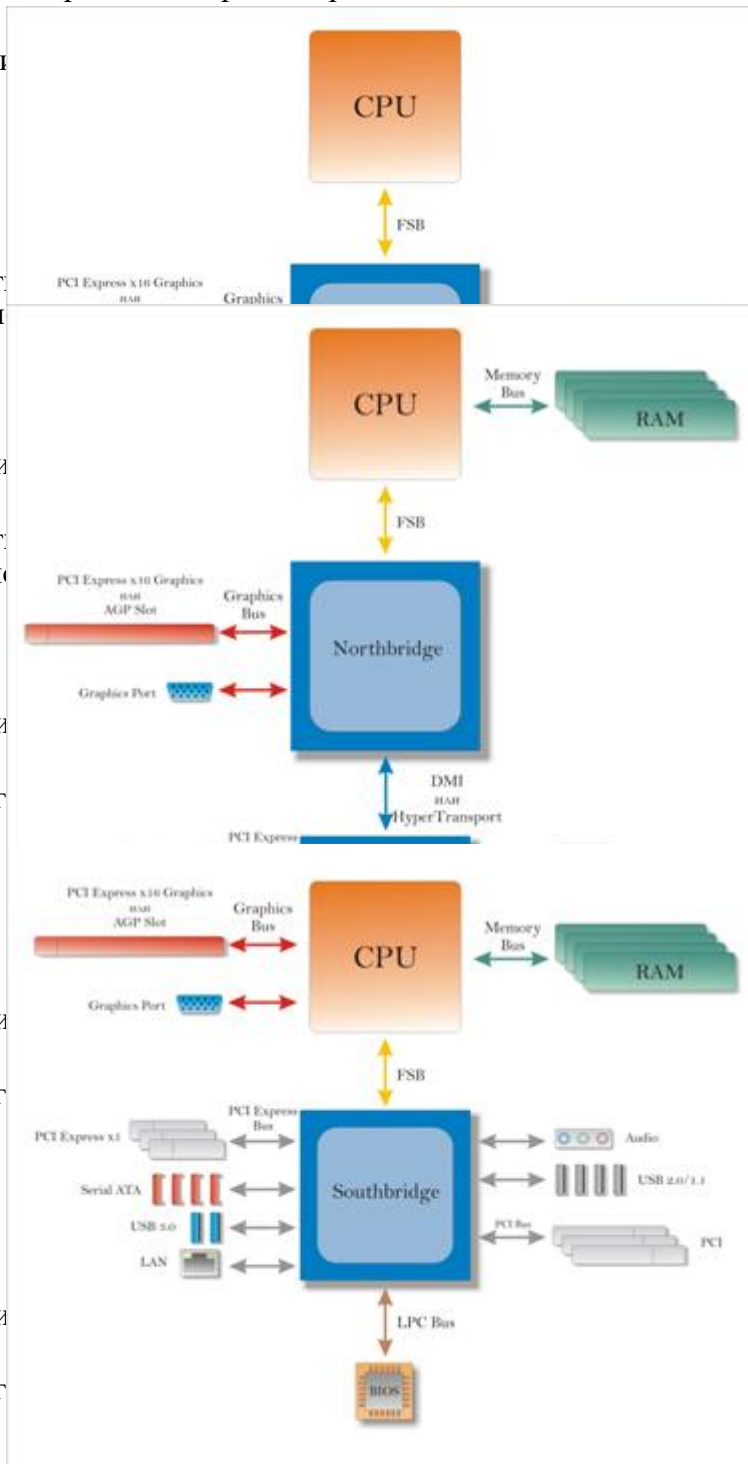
CPU

FSB

PCI Express x16 Graphics
или

Graphics

CPU

Memory Bus

RAM

FSB

PCI Express x16 Graphics
или
AGP Slot

Graphics Bus

Northbridge

Graphics Port

DMI
или
HyperTransport

PCI Express

PCI Express x16 Graphics
или
AGP Slot

Graphics Bus

CPU

Memory Bus

RAM

Graphics Port

FSB

PCI Express Bus

PCI Express x1

Audio

Serial ATA

Southbridge

USB 2.0/1.1

USB 3.0

PCI Bus

PCI

LAN

LPC Bus

BIOS